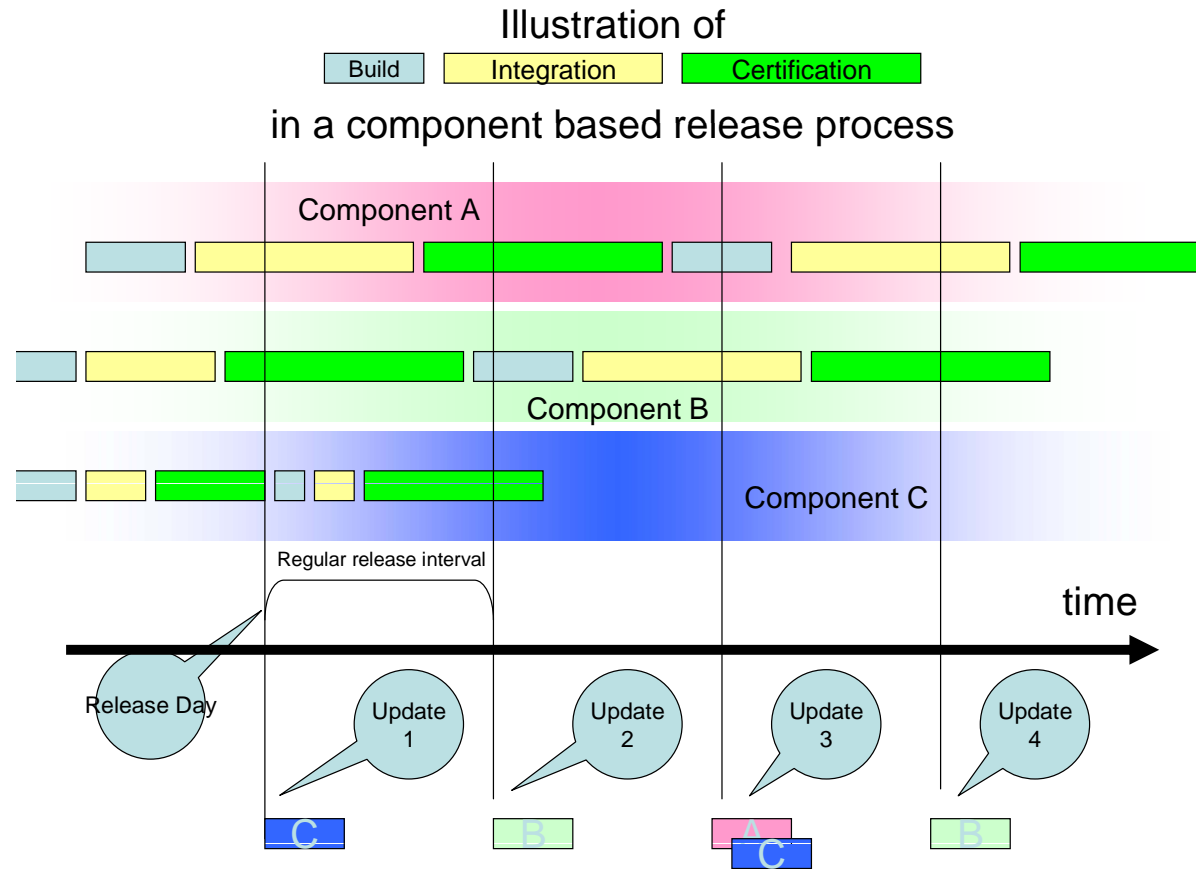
Illustration of

Build Integration Certification

in a component based release process

Component A

Component B

Component C

Regular release interval

time

Release Day

Update 1

Update 2

Update 3

Update 4

C

B

A

C

B